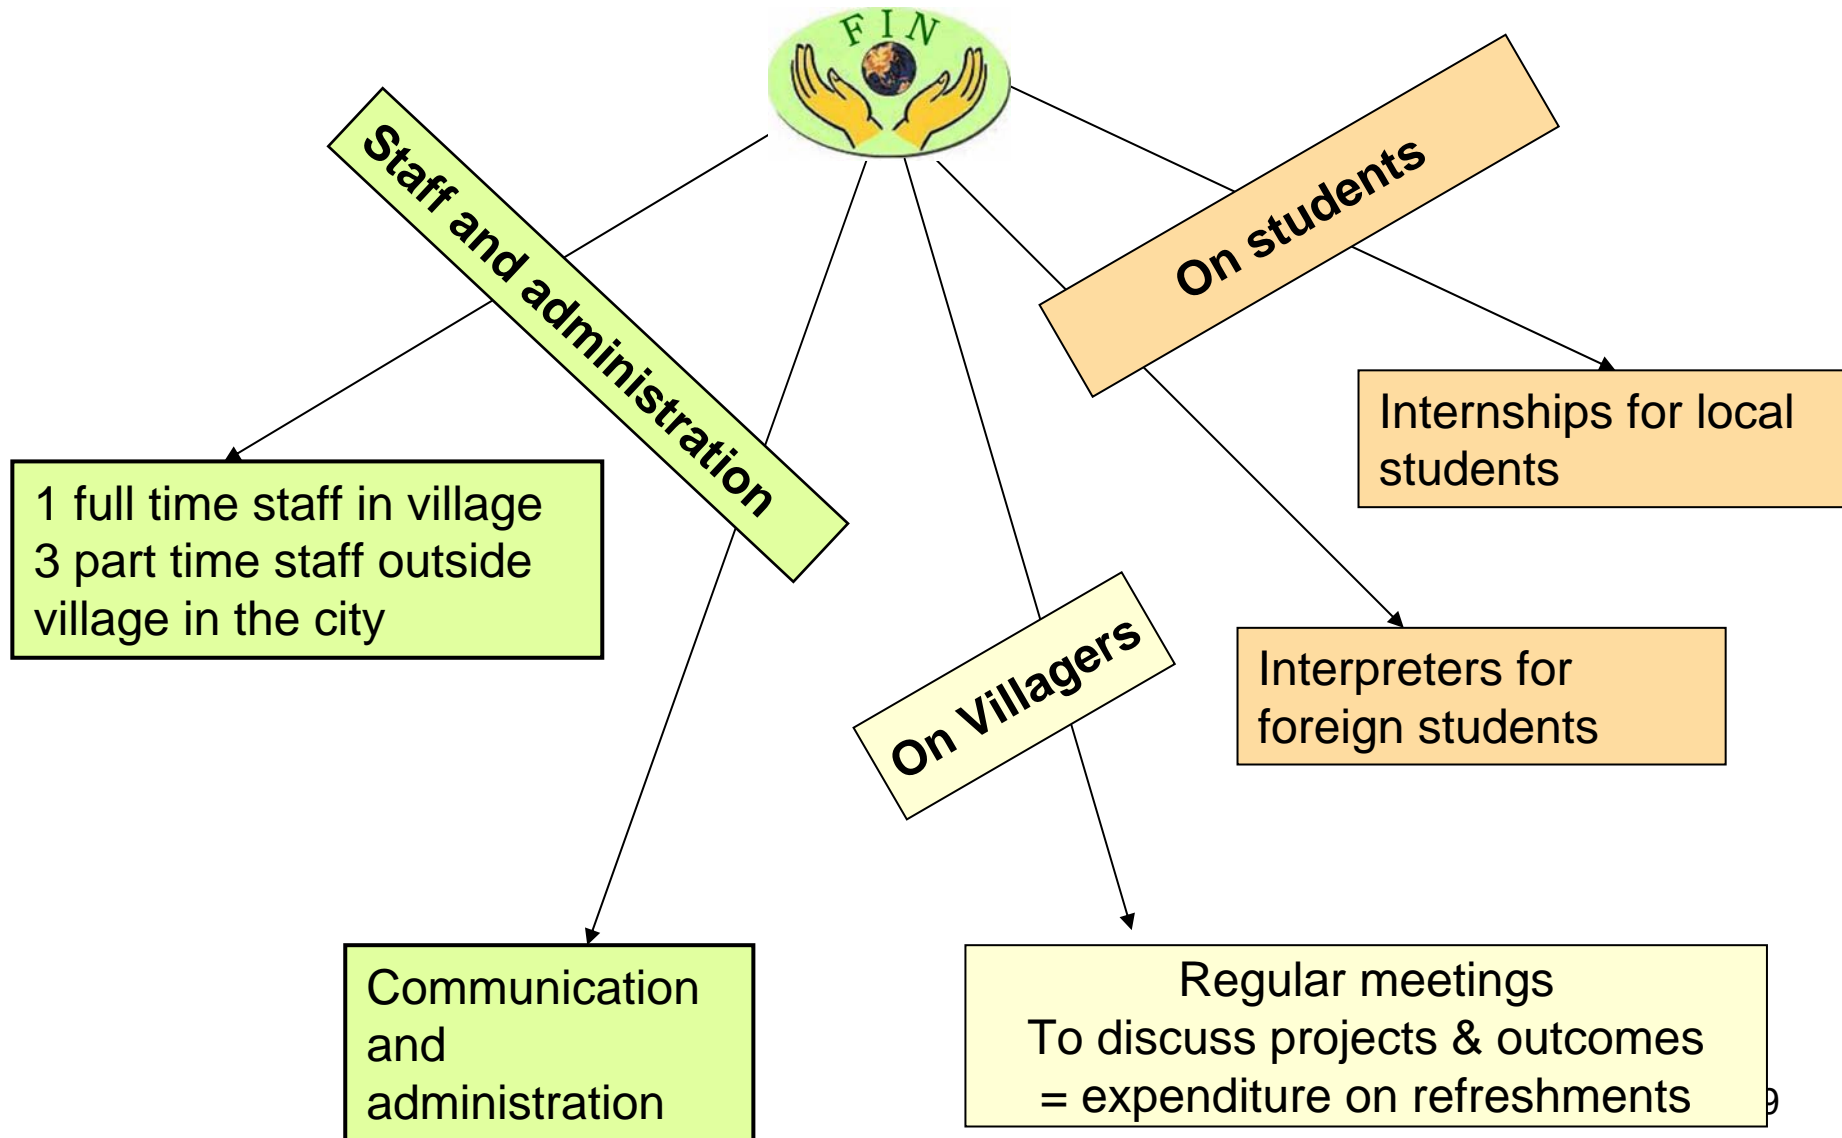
FIN

Staff and administration

On students

1 full time staff in village
3 part time staff outside village in the city

Internships for local students

On Villagers

Interpreters for foreign students

Communication and administration

Regular meetings
To discuss projects & outcomes
= expenditure on refreshments

9